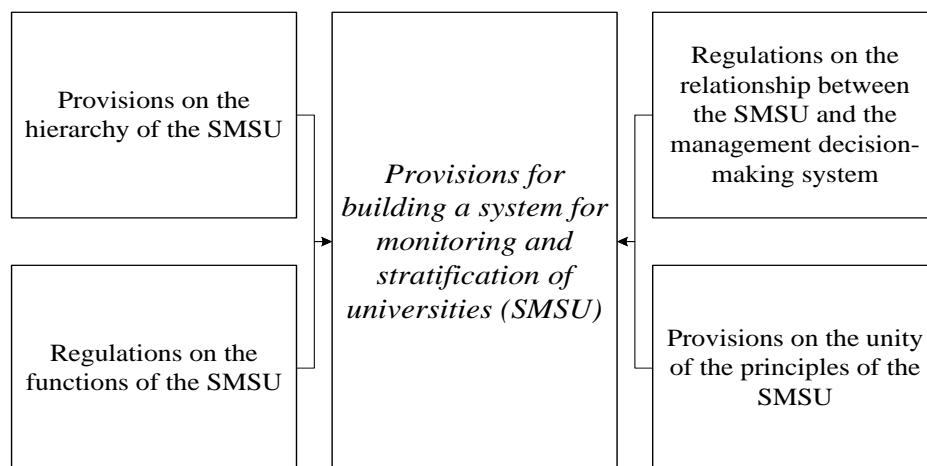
Provisions on the hierarchy of the SMSU

Regulations on the functions of the SMSU

*Provisions for building a system for monitoring and stratification of universities (SMSU)*

Regulations on the relationship between the SMSU and the management decision-making system

Provisions on the unity of the principles of the SMSU